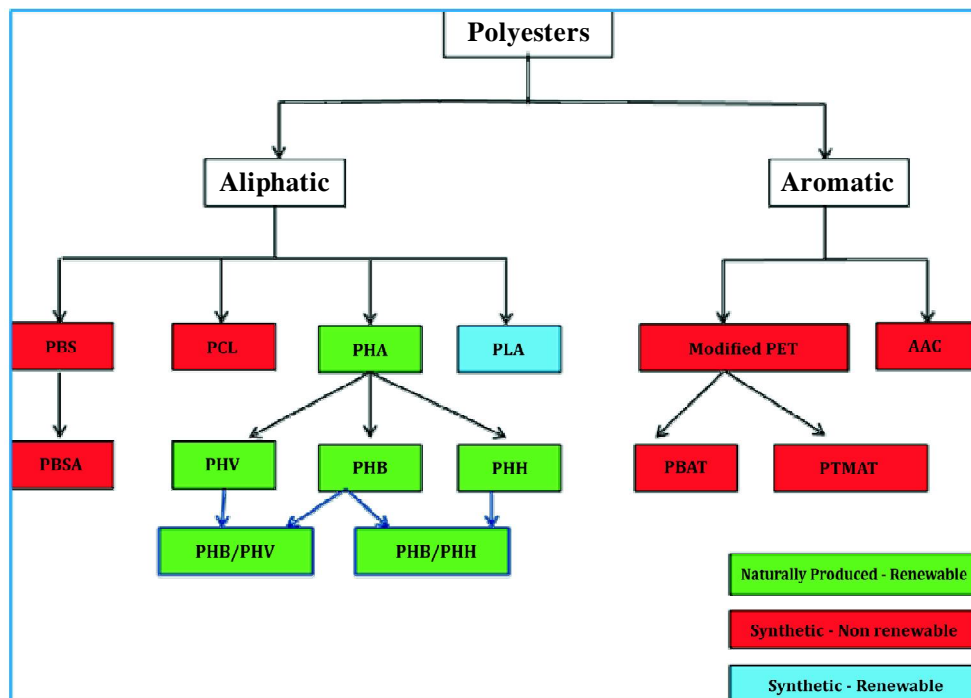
Polyesters

Aliphatic

Aromatic

PBS

PCL

PHA

PLA

Modified PET

AAC

PBSA

PHV

PHB

PHH

PBAT

PTMAT

PHB/PHV

PHB/PHH

Naturally Produced - Renewable

Synthetic - Non renewable

Synthetic - Renewable